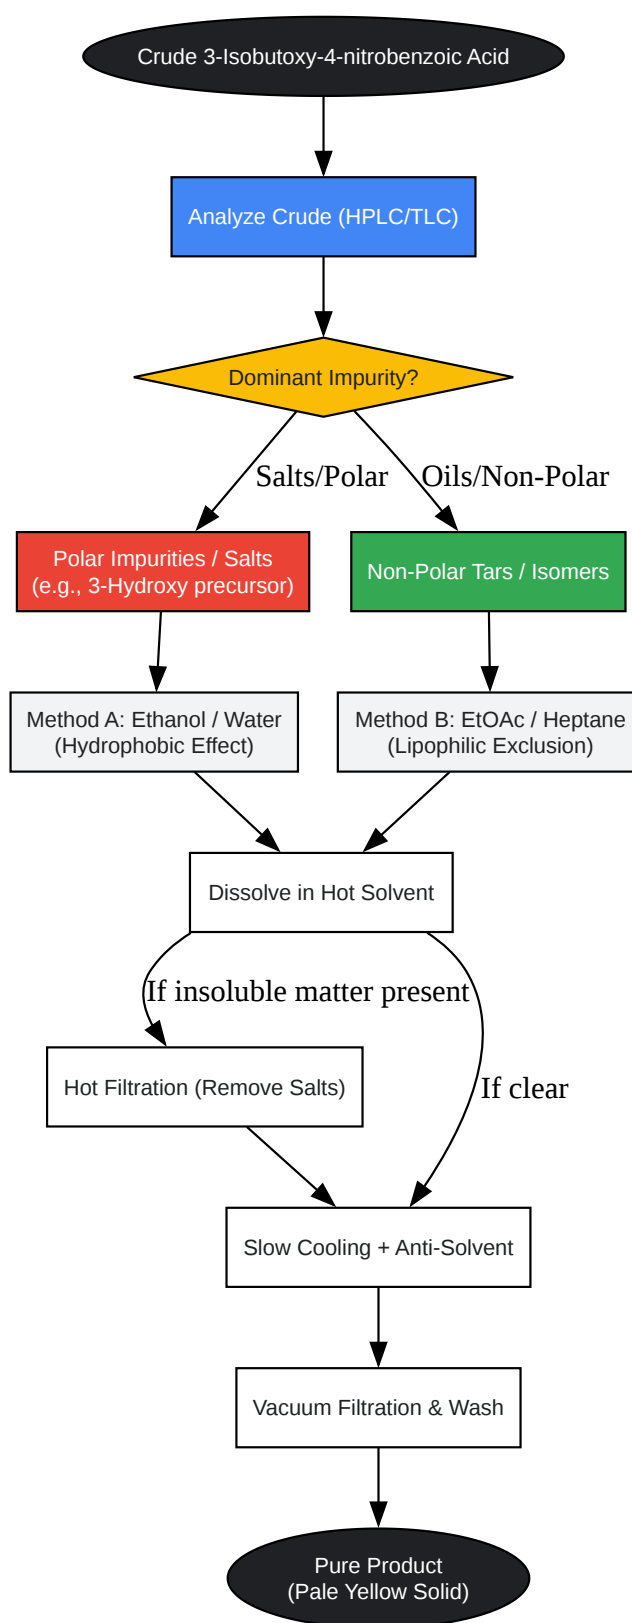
Crude 3-Isobutoxy-4-nitrobenzoic Acid

Analyze Crude (HPLC/TLC)

Dominant Impurity?

Salts/Polar

Oils/Non-Polar

Polar Impurities / Salts
(e.g., 3-Hydroxy precursor)

Non-Polar Tars / Isomers

Method A: Ethanol / Water
(Hydrophobic Effect)

Method B: EtOAc / Heptane
(Lipophilic Exclusion)

Dissolve in Hot Solvent

If insoluble matter present

Hot Filtration (Remove Salts)

If clear

Slow Cooling + Anti-Solvent

Vacuum Filtration & Wash

Pure Product
(Pale Yellow Solid)